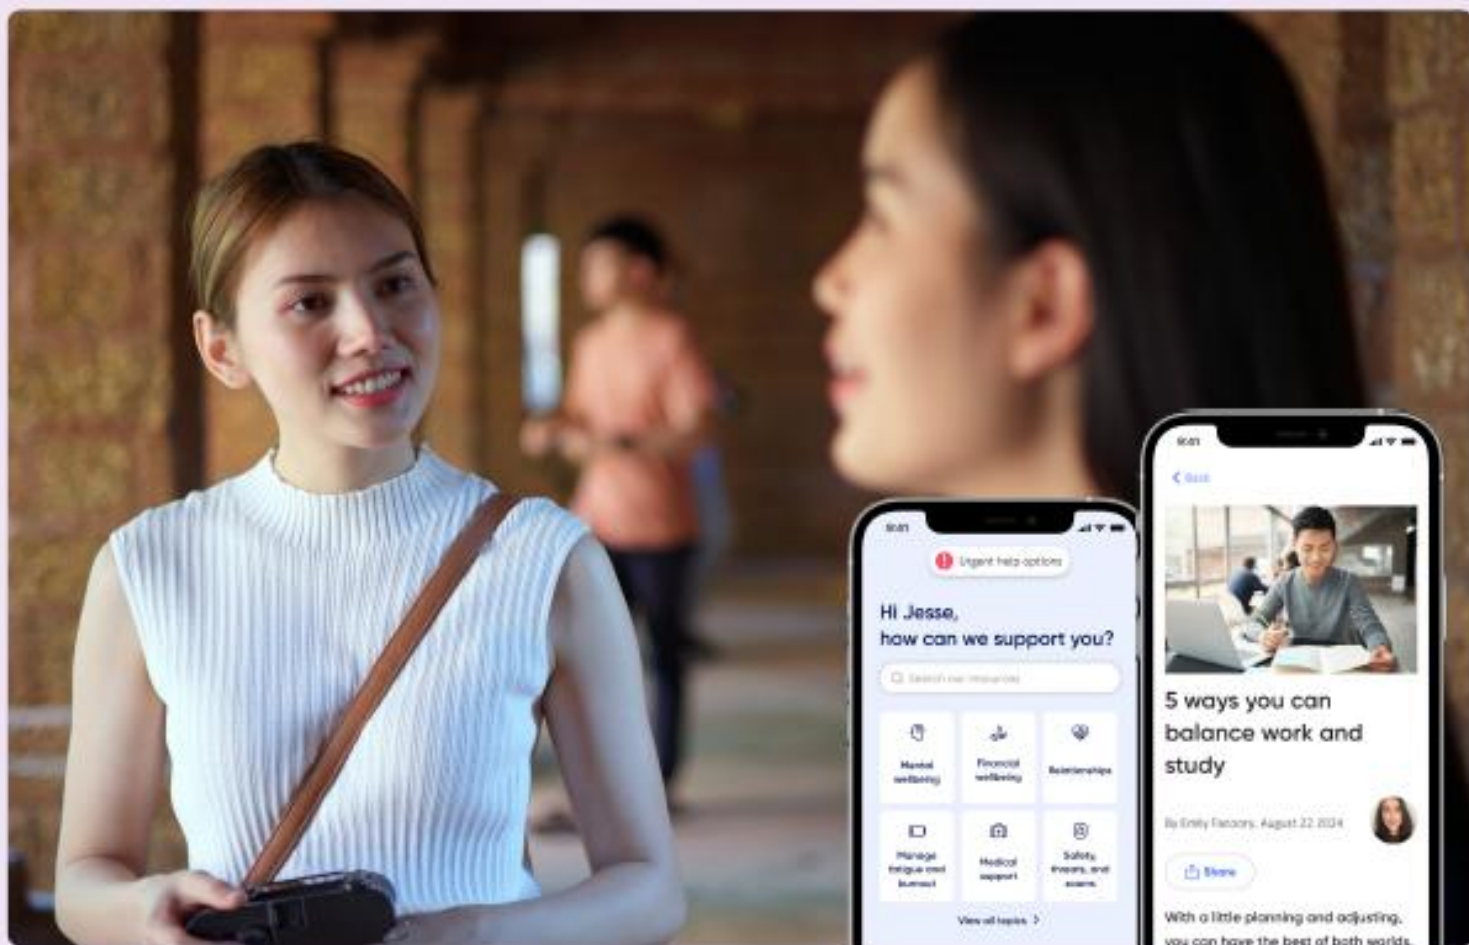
9:41

Urgent help options

Hi Jesse,
how can we support you?

Search our resources

Mental wellbeing

Financial wellbeing

Relationships

Manage fatigue and burnout

Medical support

Safety, threats, and scams

View all topics >

9:41

< Back

5 ways you can balance work and study

By Emily Facoory, August 22 2024

Share

With a little planning and adjusting, you can have the best of both worlds.